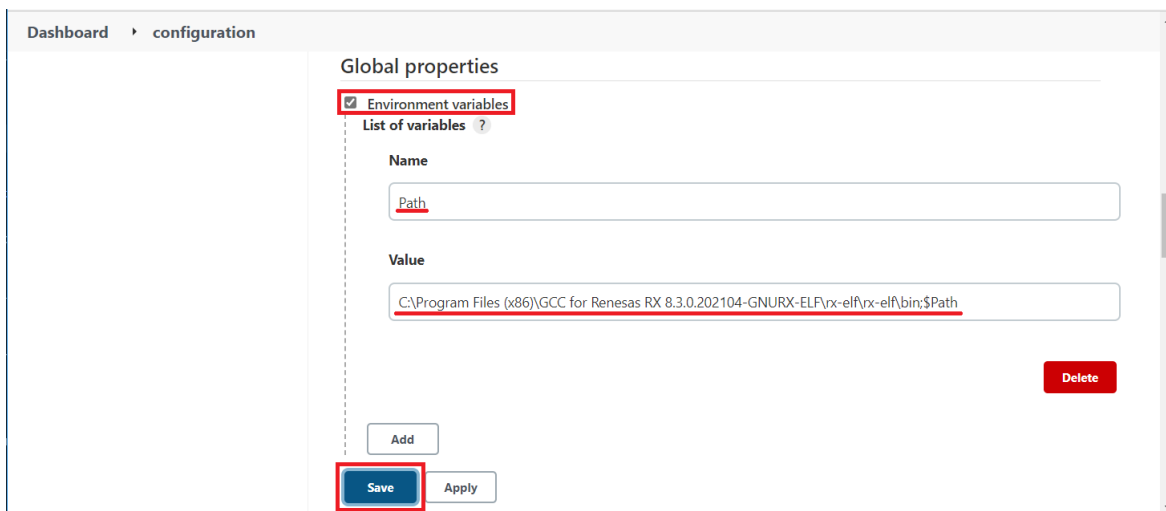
Dashboard › configuration

Global properties

Environment variables

List of variables ?

Name

Path

Value

C:\Program Files (x86)\GCC for Renesas RX 8.3.0.202104-GNURX-ELF\rx-elf\rx-elf\bin;$Path

Delete

Add

Save Apply